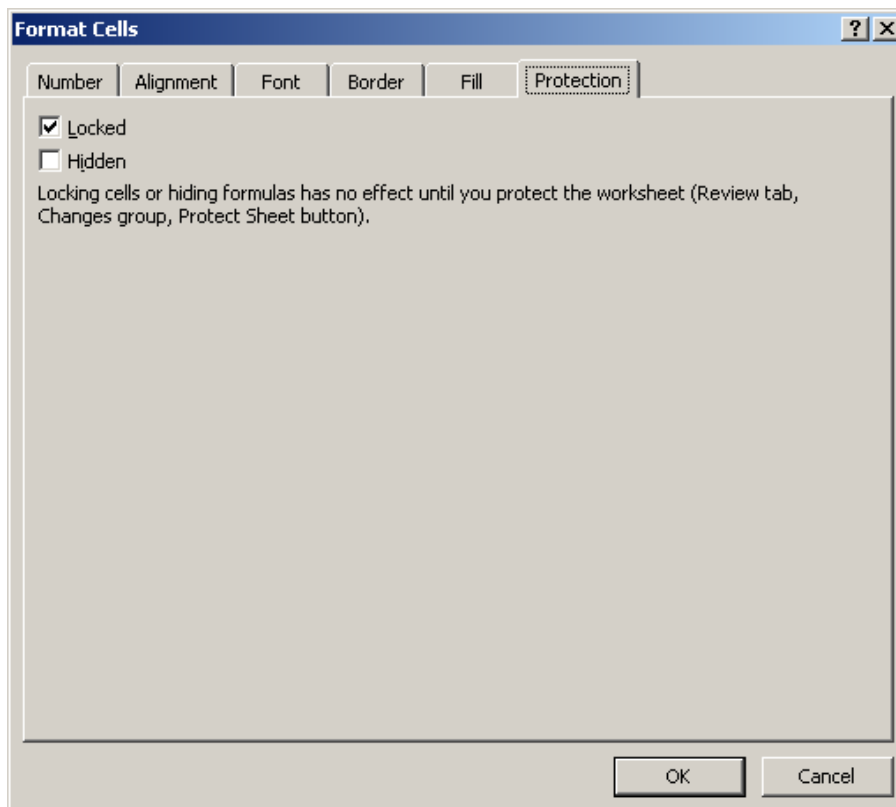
Format Cells

? X

Number | Alignment | Font | Border | Fill | Protection

☑ Locked

☐ Hidden

Locking cells or hiding formulas has no effect until you protect the worksheet (Review tab, Changes group, Protect Sheet button).

OK

Cancel